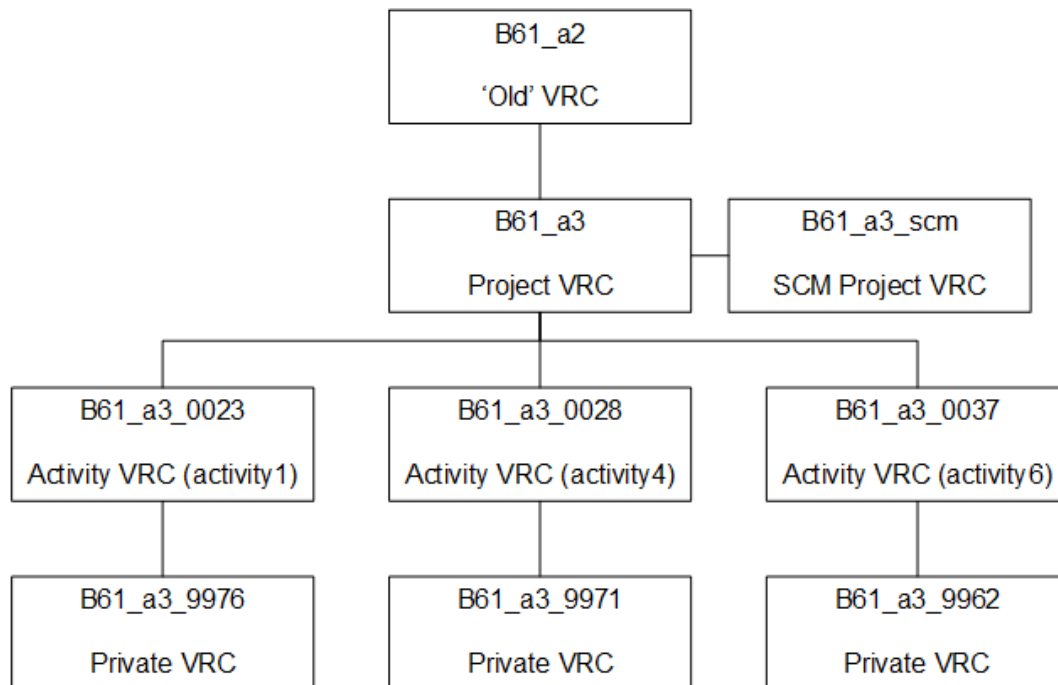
B61_a2

'Old' VRC

B61_a3

Project VRC

B61_a3_scm

SCM Project VRC

B61_a3_0023

Activity VRC (activity1)

B61_a3_0028

Activity VRC (activity4)

B61_a3_0037

Activity VRC (activity6)

B61_a3_9976

Private VRC

B61_a3_9971

Private VRC

B61_a3_9962

Private VRC